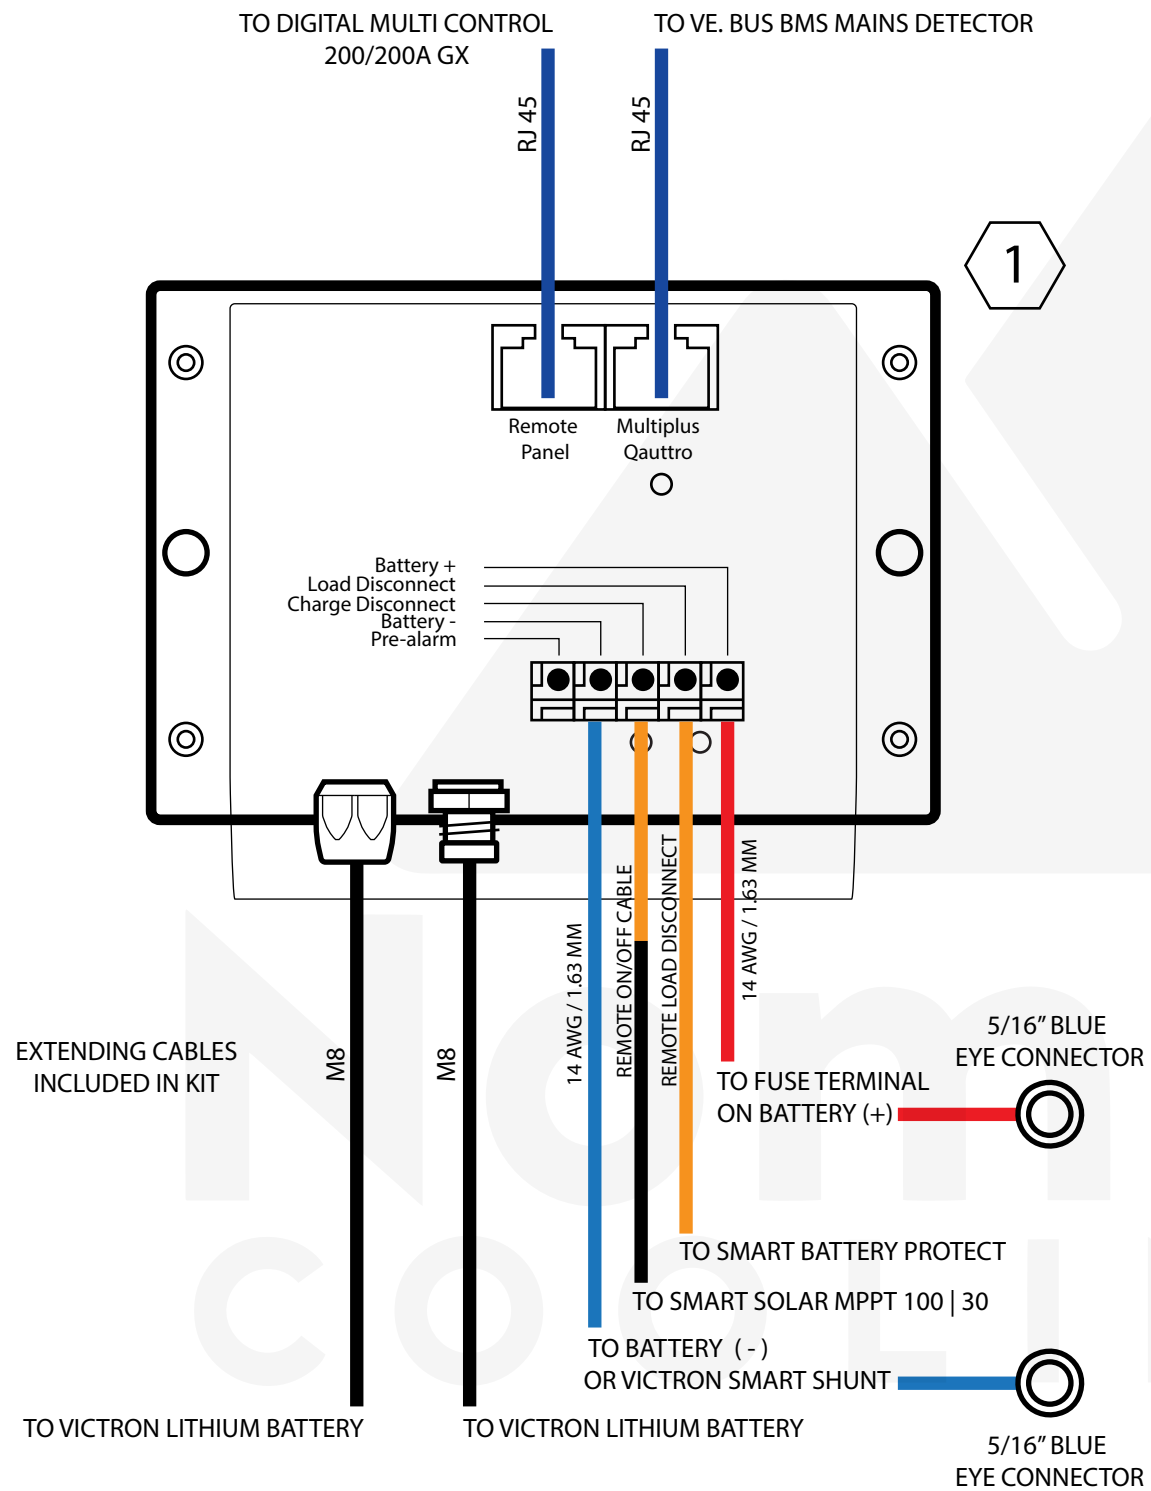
TO DIGITAL MULTI CONTROL 200/200A GX

TO VE. BUS BMS MAINS DETECTOR

RJ 45

RJ 45

1

Remote Panel

Multiplus Qauttro

Battery +
Load Disconnect
Charge Disconnect
Battery -
Pre-alarm

14 AWG / 1.63 MM

REMOTE ON/OFF CABLE

REMOTE LOAD DISCONNECT

14 AWG / 1.63 MM

EXTENDING CABLES INCLUDED IN KIT

M8

M8

5/16" BLUE EYE CONNECTOR

TO FUSE TERMINAL ON BATTERY (+)

TO SMART BATTERY PROTECT

TO SMART SOLAR MPPT 100 | 30

TO BATTERY ( - ) OR VICTRON SMART SHUNT

TO VICTRON LITHIUM BATTERY

TO VICTRON LITHIUM BATTERY

5/16" BLUE EYE CONNECTOR